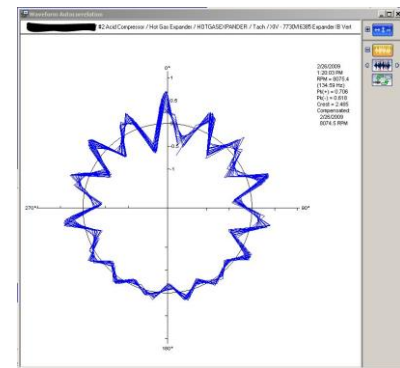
Waveform Autocorrelation

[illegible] #2 Acid Compressor / Hot Gas Expander / HGTGASEXPANDER / Tach / HIV - 7730M6385 Expander IB Vert

0°

1

0.5

-0.5

-1

270°

90°

180°

2/26/2009
1:20:03 PM
RPM = 8075.4
(134.59 Hz)
Pk(+) = 0.798
Pk(-) = 0.818
Crest = 2.465
Compensated
2/26/2009
8074.5 RPM